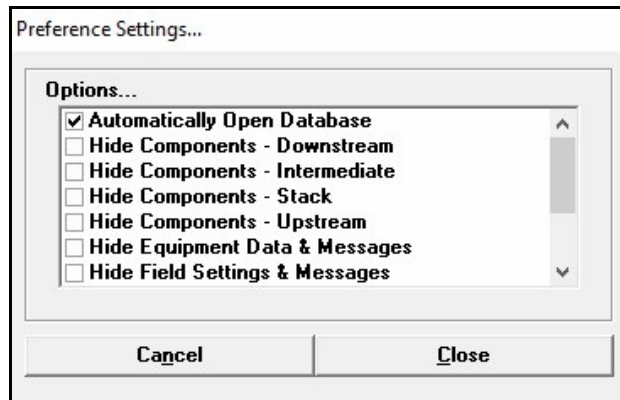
Preference Settings...

Options...

☑ Automatically Open Database
☐ Hide Components - Downstream
☐ Hide Components - Intermediate
☐ Hide Components - Stack
☐ Hide Components - Upstream
☐ Hide Equipment Data & Messages
☐ Hide Field Settings & Messages

Cancel

Close